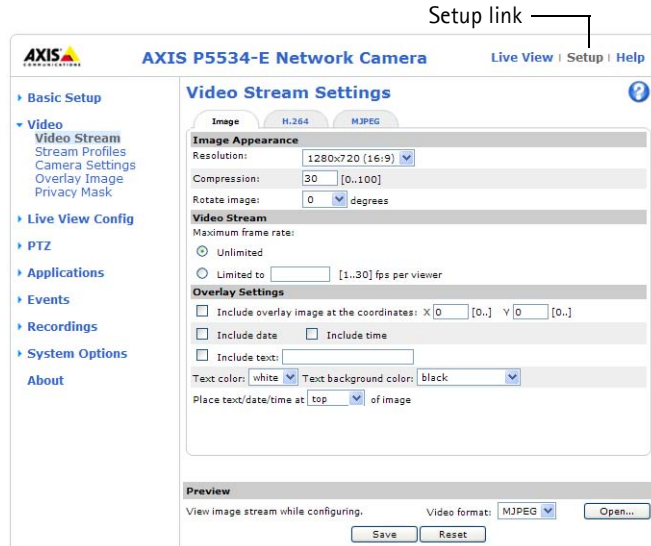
Setup link

AXIS COMMUNICATIONS

AXIS P5534-E Network Camera

Live View | Setup | Help

Basic Setup

Video
Video Stream
Stream Profiles
Camera Settings
Overlay Image
Privacy Mask

Live View Config

PTZ

Applications

Events

Recordings

System Options

About

Video Stream Settings

?

Image | H.264 | MJPEG

Image Appearance

Resolution: 1280x720 (16:9)

Compression: 30 [0..100]

Rotate image: 0 degrees

Video Stream

Maximum frame rate:

Unlimited

Limited to [1..30] fps per viewer

Overlay Settings

Include overlay image at the coordinates: X 0 [0..] Y 0 [0..]

Include date Include time

Include text:

Text color: white Text background color: black

Place text/date/time at top of image

Preview

View image stream while configuring.

Video format: MJPEG

Open...

Save

Reset